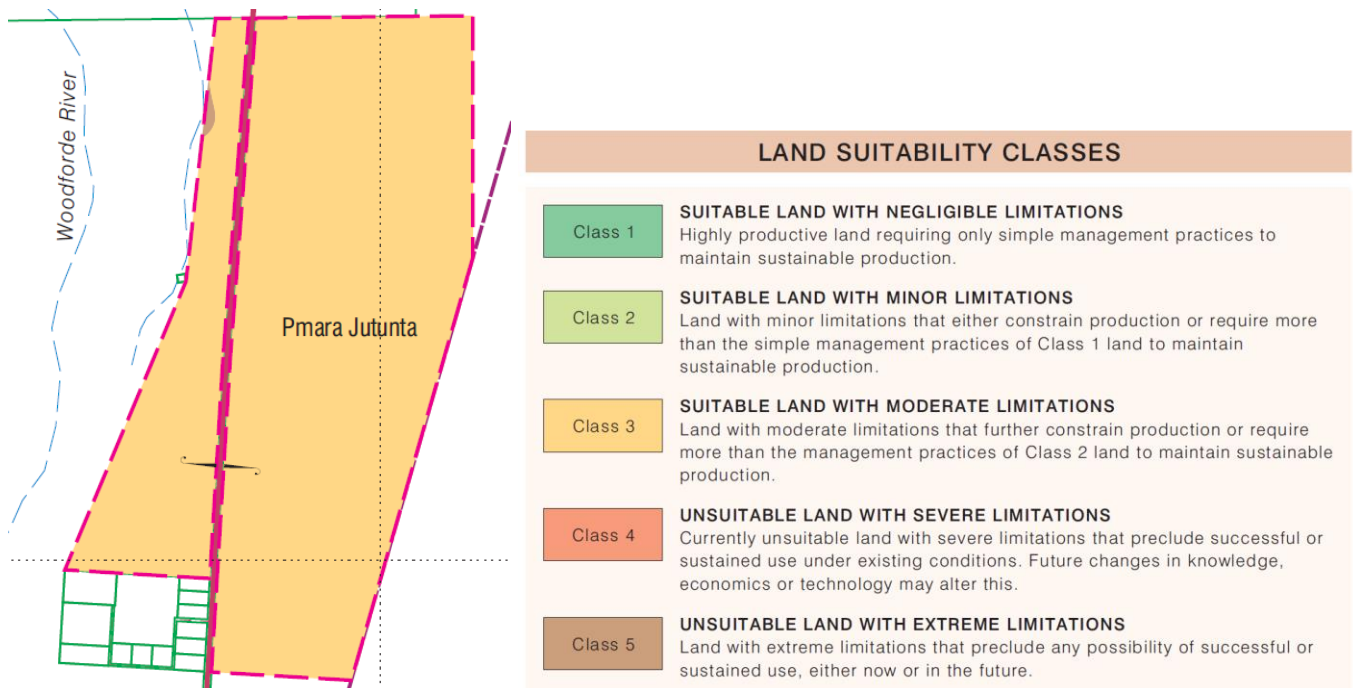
Woodforde River

Pmara Jutunta

LAND SUITABILITY CLASSES

Class 1
SUITABLE LAND WITH NEGLIGIBLE LIMITATIONS
Highly productive land requiring only simple management practices to maintain sustainable production.

Class 2
SUITABLE LAND WITH MINOR LIMITATIONS
Land with minor limitations that either constrain production or require more than the simple management practices of Class 1 land to maintain sustainable production.

Class 3
SUITABLE LAND WITH MODERATE LIMITATIONS
Land with moderate limitations that further constrain production or require more than the management practices of Class 2 land to maintain sustainable production.

Class 4
UNSUITABLE LAND WITH SEVERE LIMITATIONS
Currently unsuitable land with severe limitations that preclude successful or sustained use under existing conditions. Future changes in knowledge, economics or technology may alter this.

Class 5
UNSUITABLE LAND WITH EXTREME LIMITATIONS
Land with extreme limitations that preclude any possibility of successful or sustained use, either now or in the future.